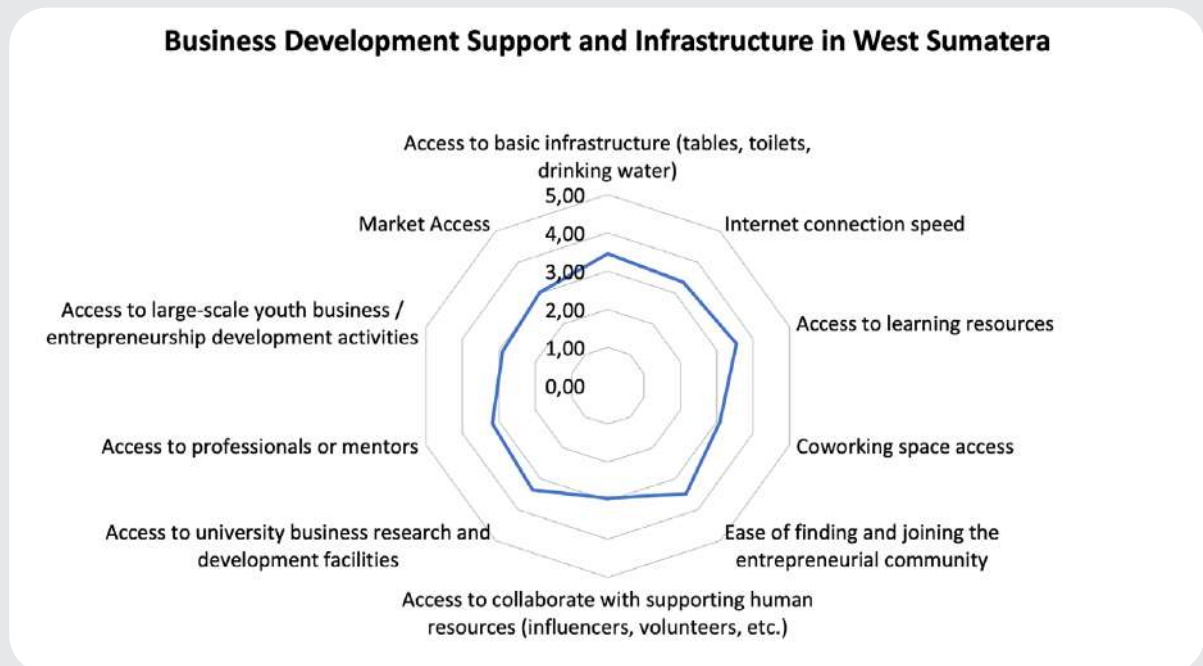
Business Development Support and Infrastructure in West Sumatera

Access to basic infrastructure (tables, toilets, drinking water)

5,00
4,00
3,00
2,00
1,00
0,00

Internet connection speed

Access to learning resources

Coworking space access

Ease of finding and joining the entrepreneurial community

Access to collaborate with supporting human resources (influencers, volunteers, etc.)

Access to university business research and development facilities

Access to professionals or mentors

Access to large-scale youth business / entrepreneurship development activities

Market Access